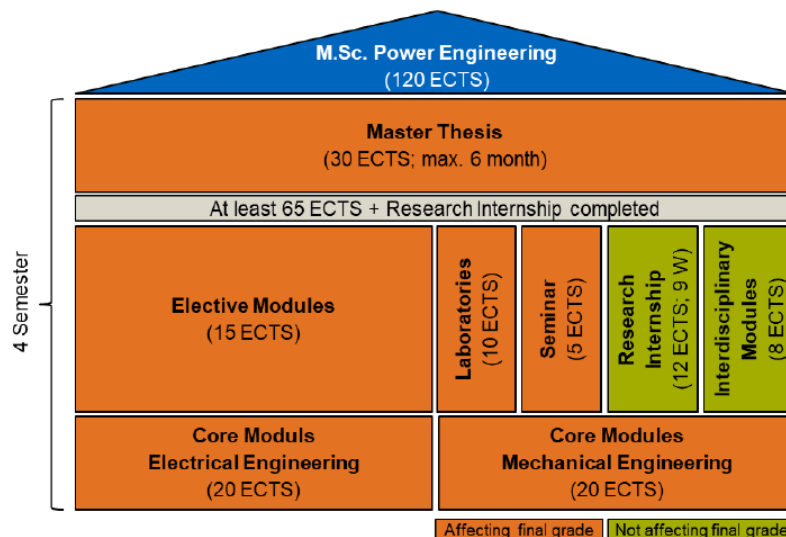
M.Sc. Power Engineering
(120 ECTS)

4 Semester

Master Thesis
(30 ECTS; max. 6 month)

At least 65 ECTS + Research Internship completed

Elective Modules
(15 ECTS)

Laboratories
(10 ECTS)

Seminar
(5 ECTS)

Research Internship
(12 ECTS; 9 W)

Interdisciplinary Modules
(8 ECTS)

Core Moduls
Electrical Engineering
(20 ECTS)

Core Modules
Mechanical Engineering
(20 ECTS)

Affecting final grade

Not affecting final grade